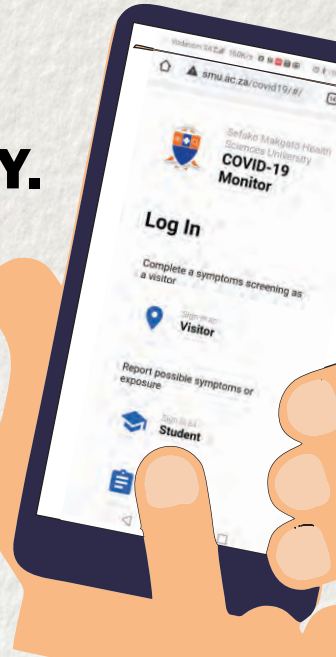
Y.

Vodacom SA LTE 150K/s

smu.ac.za/covid19/#/

Sefako Makgatho Health Sciences University

COVID-19 Monitor

Log In

Complete a symptoms screening as a visitor

Sign in as Visitor

Report possible symptoms or exposure

Sign in as Student